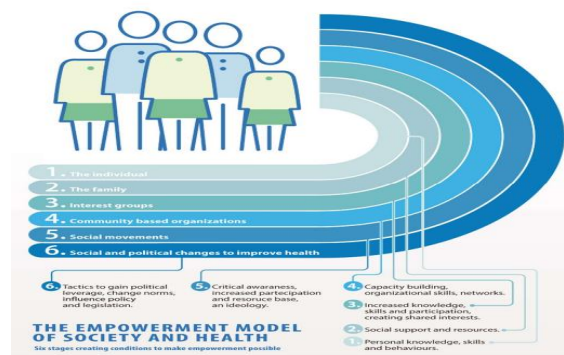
1. The individual

2. The family

3. Interest groups

4. Community based organizations

5. Social movements

6. Social and political changes to improve health

6. Tactics to gain political leverage, change norms, influence policy and legislation.

5. Critical awareness, increased parcepation and resource base, an ideology.

4. Capacity building, organizational skills, networks.

3. Increased knowledge, skills and participation, creating shared interests.

2. Social support and resources.

1. Personal knowledge, skills and behaviours.

THE EMPOWERMENT MODEL OF SOCIETY AND HEALTH

Six stages creating conditions to make empowerment possible